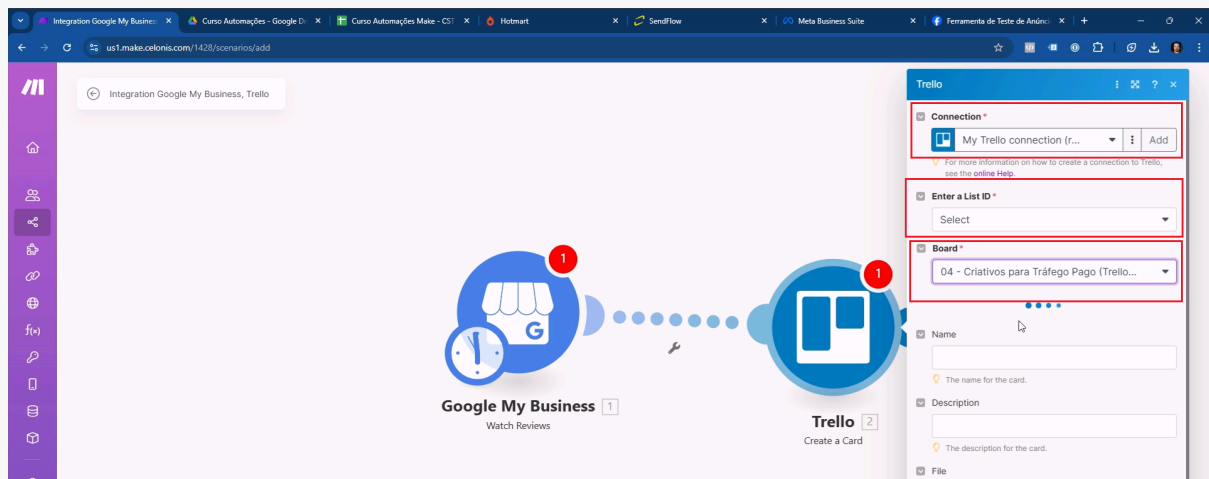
Integration Google My Busines ×
Curso Automações - Google Dr ×
Curso Automações Make - CST ×
Hotmart ×
SendFlow ×
Meta Business Suite ×
Ferramenta de Teste de Anúnci ×
+

us1.make.celonis.com/1428/scenarios/add

Integration Google My Business, Trello

1

1

Google My Business 1
Watch Reviews

Trello 2
Create a Card

Trello

Connection *
My Trello connection (r...
Add
For more information on how to create a connection to Trello, see the online Help.

Enter a List ID *
Select

Board *
04 - Criativos para Tráfego Pago (Trello...

Name
The name for the card.

Description
The description for the card.

File